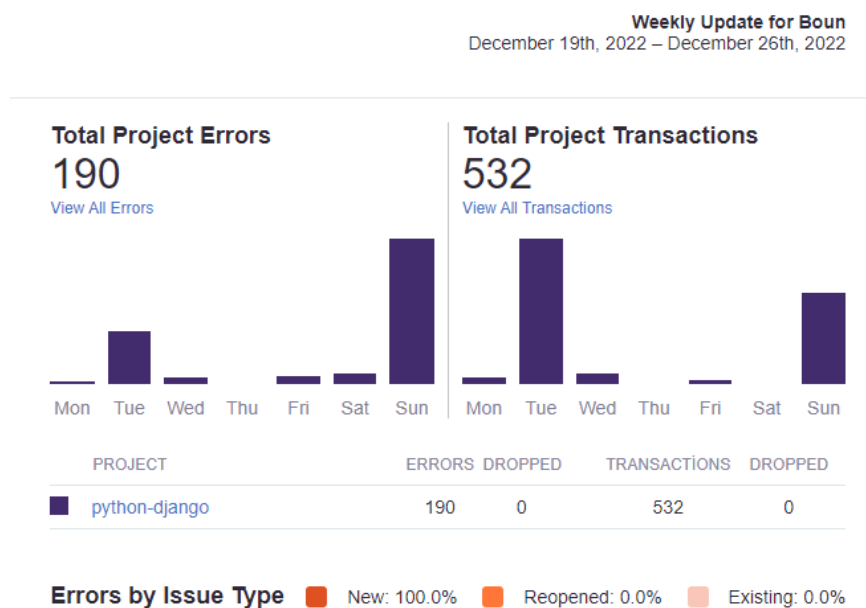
Weekly Update for Boun
December 19th, 2022 – December 26th, 2022

Total Project Errors
190
View All Errors

Mon Tue Wed Thu Fri Sat Sun

Total Project Transactions
532
View All Transactions

Mon Tue Wed Thu Fri Sat Sun

| PROJECT | ERRORS | DROPPED | TRANSACTİONS | DROPPED |
|---|---|---|---|---|
| python-django | 190 | 0 | 532 | 0 |

Errors by Issue Type New: 100.0% Reopened: 0.0% Existing: 0.0%